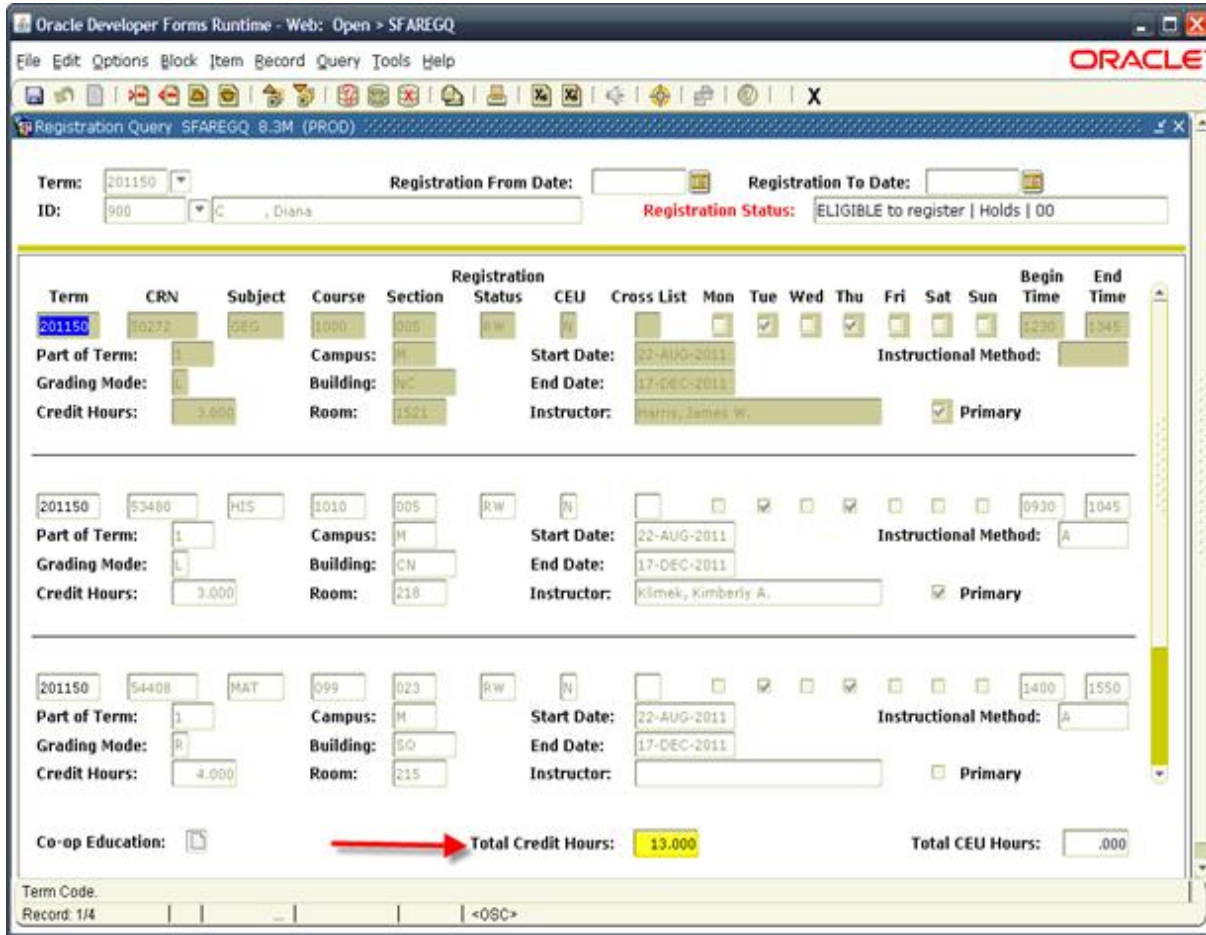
Oracle Developer Forms Runtime - Web: Open > SFAREGQ

File Edit Options Block Item Record Query Tools Help

ORACLE

X

Registration Query SFAREGQ 8.3M (PROD)

Term: 201150
Registration From Date:
Registration To Date:
ID: 900 C , Diana
Registration Status: ELIGIBLE to register | Holds | 00

| Term | CRN | Subject | Course | Section | Registration Status | CEU | Cross List | Mon | Tue | Wed | Thu | Fri | Sat | Sun | Begin Time | End Time |
|---|---|---|---|---|---|---|---|---|---|---|---|---|---|---|---|---|
| 201150 | 50272 | GEG | 1000 | 005 | RW | N | | | | | | | | | 1230 | 1345 |

Part of Term: 1
Campus: M
Start Date: 22-AUG-2011
Instructional Method:
Grading Mode: L
Building: NC
End Date: 17-DEC-2011
Credit Hours: 3.000
Room: 1521
Instructor: Harris, James W.
Primary

| 201150 | 53480 | HIS | 1010 | 005 | RW | N | | | | | | | | | 0930 | 1045 |
|---|---|---|---|---|---|---|---|---|---|---|---|---|---|---|---|---|

Part of Term: 1
Campus: M
Start Date: 22-AUG-2011
Instructional Method: A
Grading Mode: L
Building: CN
End Date: 17-DEC-2011
Credit Hours: 3.000
Room: 218
Instructor: Klimek, Kimberly A.
Primary

| 201150 | 54408 | MAT | 099 | 023 | RW | N | | | | | | | | | 1400 | 1550 |
|---|---|---|---|---|---|---|---|---|---|---|---|---|---|---|---|---|

Part of Term: 1
Campus: M
Start Date: 22-AUG-2011
Instructional Method: A
Grading Mode: R
Building: SO
End Date: 17-DEC-2011
Credit Hours: 4.000
Room: 215
Instructor:
Primary

Co-op Education:
Total Credit Hours: 13.000
Total CEU Hours: .000

Term Code.
Record: 1/4 ... <OSC>